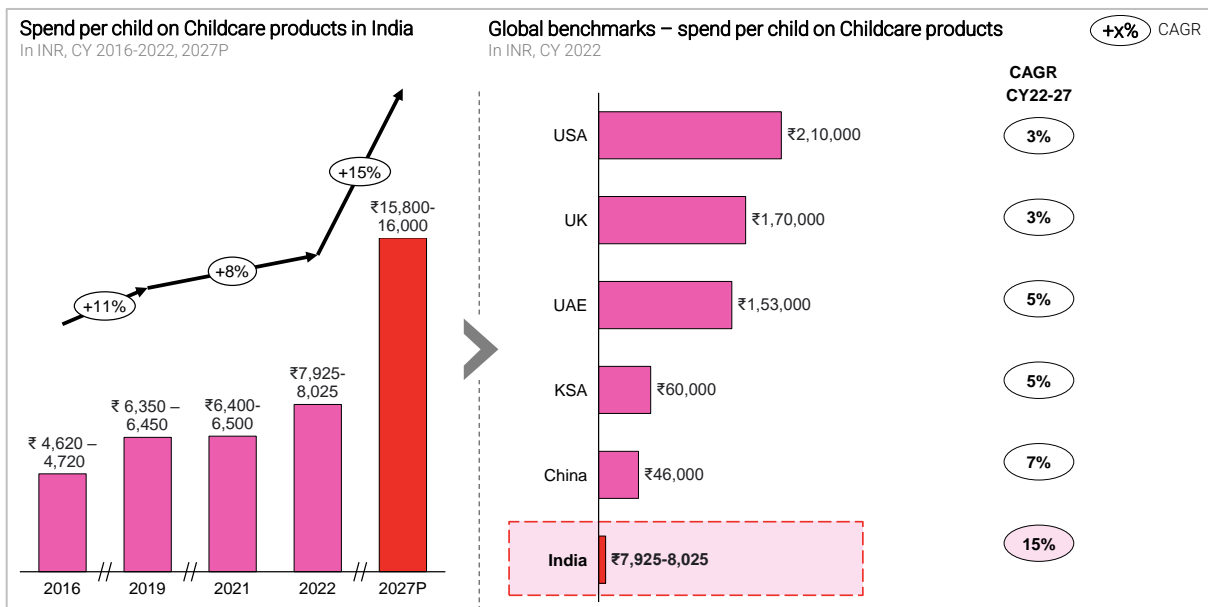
Spend per child on Childcare products in India
In INR, CY 2016-2022, 2027P

+11%
+8%
+15%

₹ 4,620 – 4,720
₹ 6,350 – 6,450
₹6,400- 6,500
₹7,925- 8,025
₹15,800- 16,000

2016
2019
2021
2022
2027P

Global benchmarks – spend per child on Childcare products
In INR, CY 2022

+x% CAGR

CAGR CY22-27

| | | |
|---|---|---|
| USA | ₹2,10,000 | 3% |
| UK | ₹1,70,000 | 3% |
| UAE | ₹1,53,000 | 5% |
| KSA | ₹60,000 | 5% |
| China | ₹46,000 | 7% |
| India | ₹7,925-8,025 | 15% |